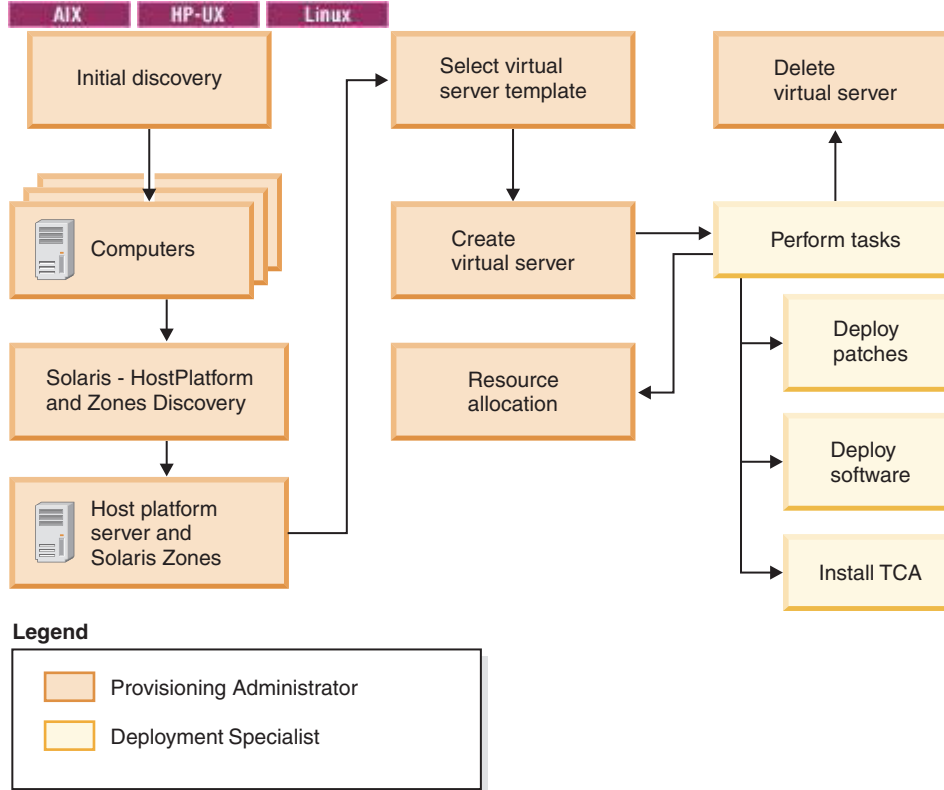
AIX HP-UX Linux

Initial discovery

Computers

Solaris - HostPlatform and Zones Discovery

Host platform server and Solaris Zones

Select virtual server template

Create virtual server

Resource allocation

Delete virtual server

Perform tasks

Deploy patches

Deploy software

Install TCA

Legend

Provisioning Administrator

Deployment Specialist